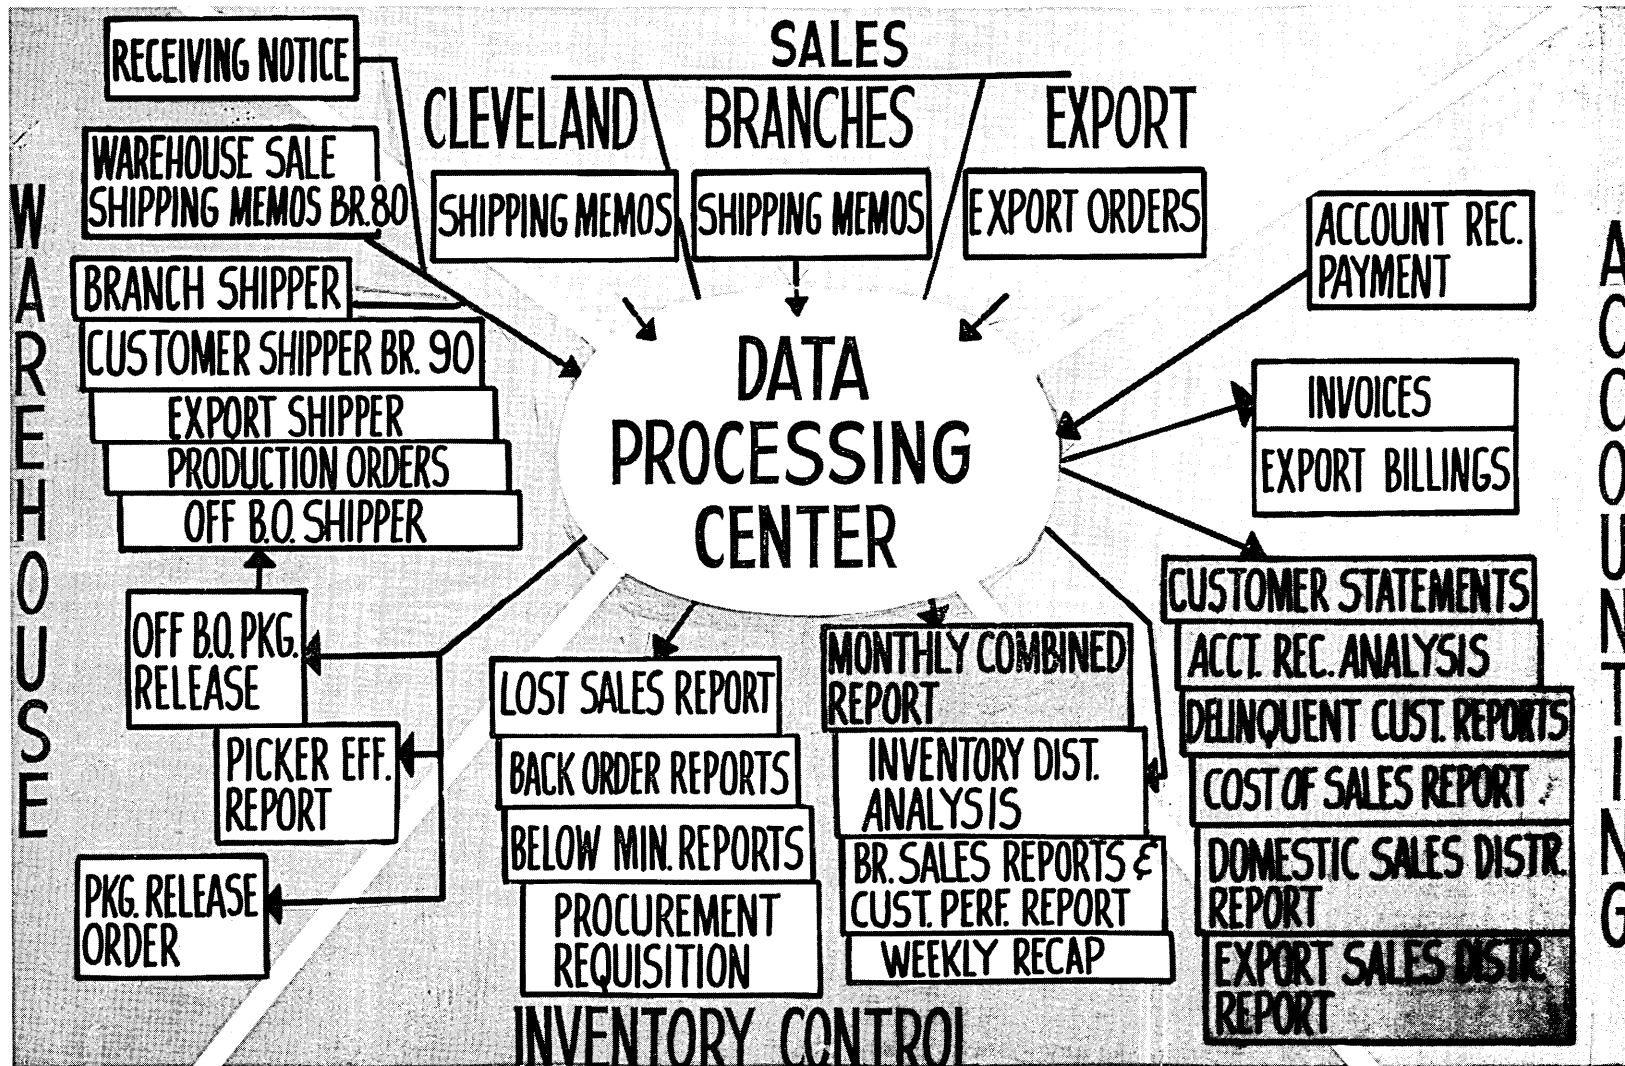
SALES

CLEVELAND BRANCHES EXPORT

SHIPPING MEMOS
SHIPPING MEMOS
EXPORT ORDERS

WAREHOUSE

RECEIVING NOTICE
WAREHOUSE SALE SHIPPING MEMOS BR.80
BRANCH SHIPPER
CUSTOMER SHIPPER BR. 90
EXPORT SHIPPER
PRODUCTION ORDERS
OFF B.O. SHIPPER
OFF B.O. PKG. RELEASE
PICKER EFF. REPORT
PKG. RELEASE ORDER

DATA PROCESSING CENTER

ACCOUNTING

ACCOUNT REC. PAYMENT
INVOICES
EXPORT BILLINGS
CUSTOMER STATEMENTS
ACCT. REC. ANALYSIS
DELINQUENT CUST. REPORTS
COST OF SALES REPORT
DOMESTIC SALES DISTR. REPORT
EXPORT SALES DISTR. REPORT

LOST SALES REPORT
BACK ORDER REPORTS
BELOW MIN. REPORTS
PROCUREMENT REQUISITION

MONTHLY COMBINED REPORT
INVENTORY DIST. ANALYSIS
BR. SALES REPORTS & CUST. PERF. REPORT
WEEKLY RECAP

INVENTORY CONTROL